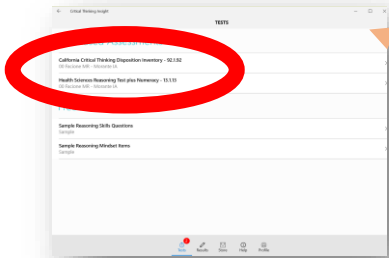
Critical Thinking Insight

TESTS

California Critical Thinking Disposition Inventory - 92,182
SB Rochester MW - Mercersite IA

Health Sciences Reasoning Test plus Numeracy - 15,135
SB Rochester MW - Mercersite IA

Sample Reasoning Skills Questions
Sample

Sample Reasoning Mindset Items
Sample

Tests Results Store Help Profile